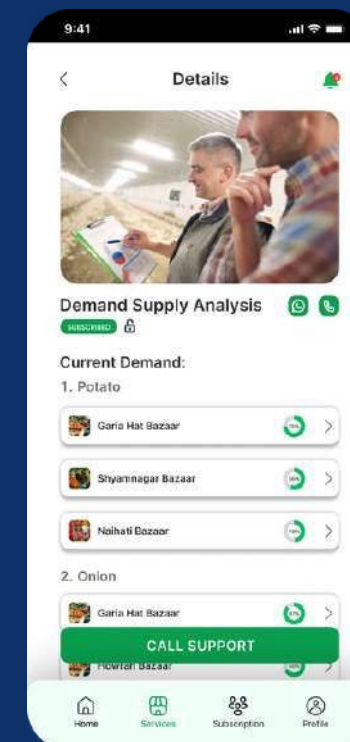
9:41

Details

Demand Supply Analysis

SUBSCRIBED

Current Demand:

1. Potato

Garia Hat Bazaar

Shyamnagar Bazaar

Naihati Bazaar

2. Onion

Garia Hat Bazaar

CALL SUPPORT

Howrah Bazaar

Home

Services

Subscription

Profile